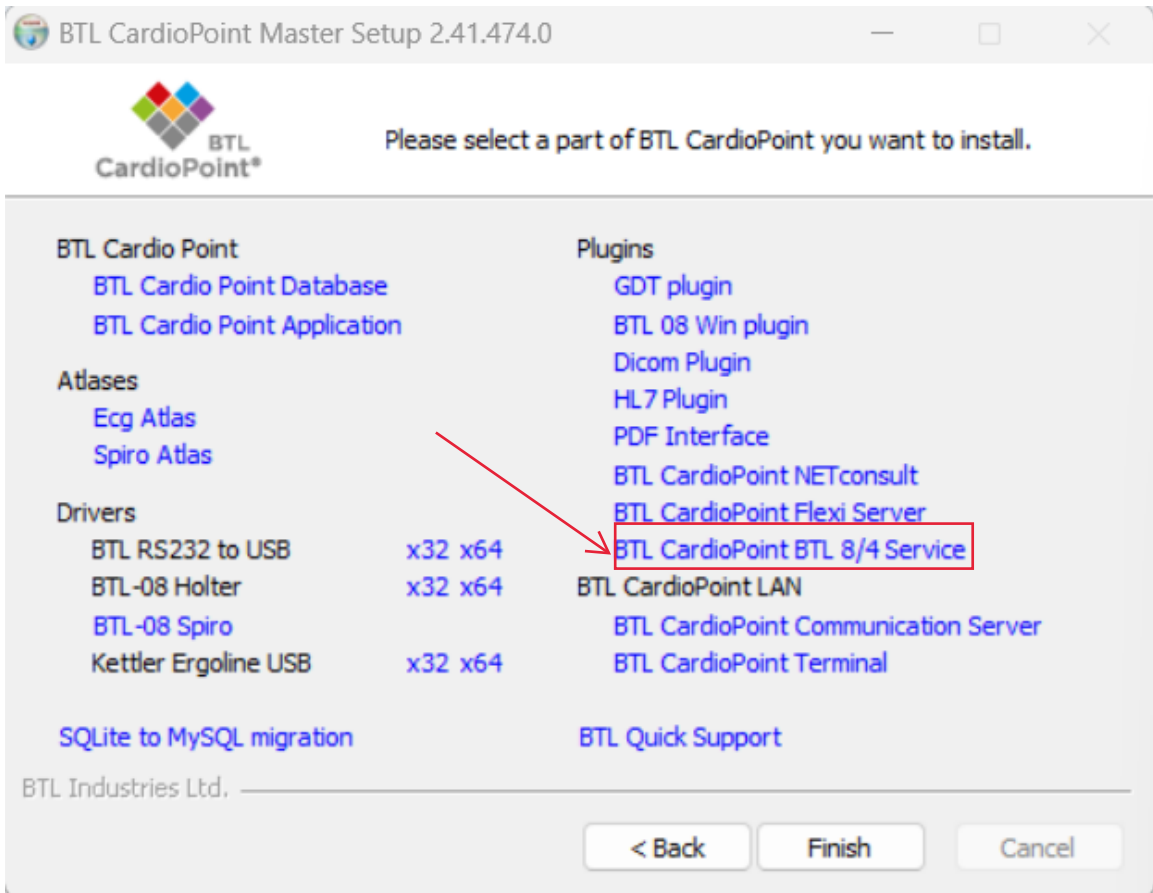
BTL CardioPoint Master Setup 2.41.474.0

BTL
CardioPoint®

Please select a part of BTL CardioPoint you want to install.

BTL Cardio Point
BTL Cardio Point Database
BTL Cardio Point Application

Atlases
Ecg Atlas
Spiro Atlas

Drivers
BTL RS232 to USB x32 x64
BTL-08 Holter x32 x64
BTL-08 Spiro
Kettler Ergoline USB x32 x64

SQLite to MySQL migration

Plugins
GDT plugin
BTL 08 Win plugin
Dicom Plugin
HL7 Plugin
PDF Interface
BTL CardioPoint NETconsult
BTL CardioPoint Flexi Server
BTL CardioPoint BTL 8/4 Service
BTL CardioPoint LAN
BTL CardioPoint Communication Server
BTL CardioPoint Terminal

BTL Quick Support

BTL Industries Ltd.

< Back
Finish
Cancel